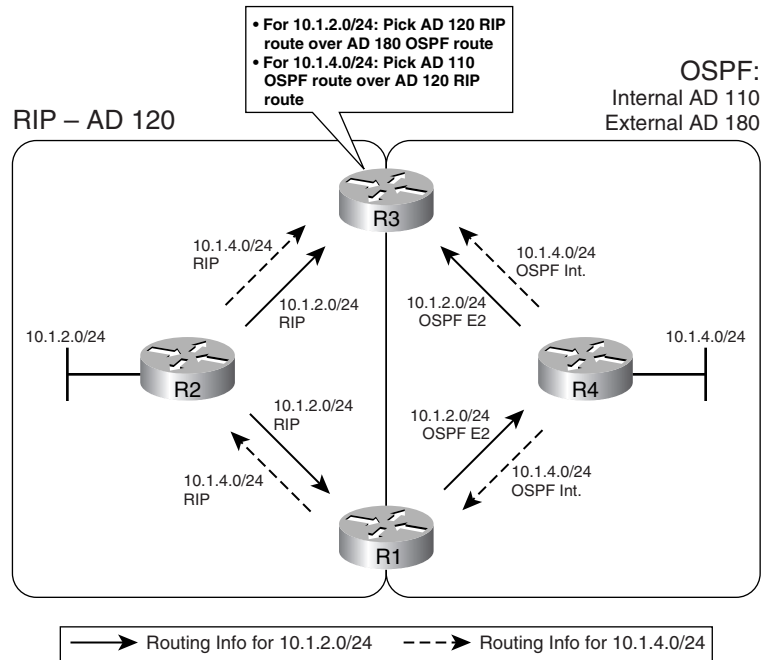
• For 10.1.2.0/24: Pick AD 120 RIP route over AD 180 OSPF route
• For 10.1.4.0/24: Pick AD 110 OSPF route over AD 120 RIP route

OSPF:
Internal AD 110
External AD 180

RIP – AD 120

R3

10.1.4.0/24
RIP

10.1.2.0/24
RIP

10.1.4.0/24
OSPF Int.

10.1.2.0/24
OSPF E2

10.1.2.0/24

R2

10.1.4.0/24

R4

10.1.2.0/24
RIP

10.1.2.0/24
OSPF E2

10.1.4.0/24
RIP

10.1.4.0/24
OSPF Int.

R1

Routing Info for 10.1.2.0/24
Routing Info for 10.1.4.0/24